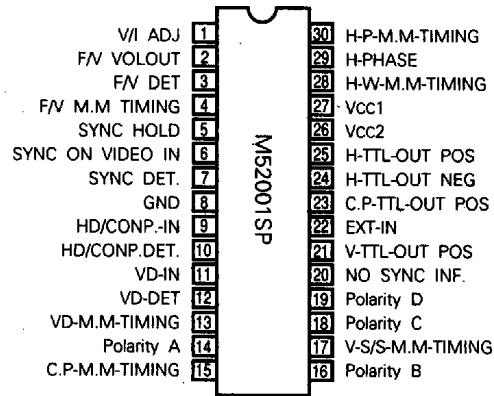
V/I ADJ 1
F/V VOLOUT 2
F/V DET 3
F/V M.M TIMING 4
SYNC HOLD 5
SYNC ON VIDEO IN 6
SYNC DET. 7
GND 8
HD/CONP.-IN 9
HD/CONP.DET. 10
VD-IN 11
VD-DET 12
VD-M.M-TIMING 13
Polarity A 14
C.P-M.M-TIMING 15

M52001SP

30 H-P-M.M-TIMING
29 H-PHASE
28 H-W-M.M-TIMING
27 Vcc1
26 Vcc2
25 H-TTL-OUT POS
24 H-TTL-OUT NEG
23 C.P-TTL-OUT POS
22 EXT-IN
21 V-TTL-OUT POS
20 NO SYNC INF.
19 Polarity D
18 Polarity C
17 V-S/S-M.M-TIMING
16 Polarity B